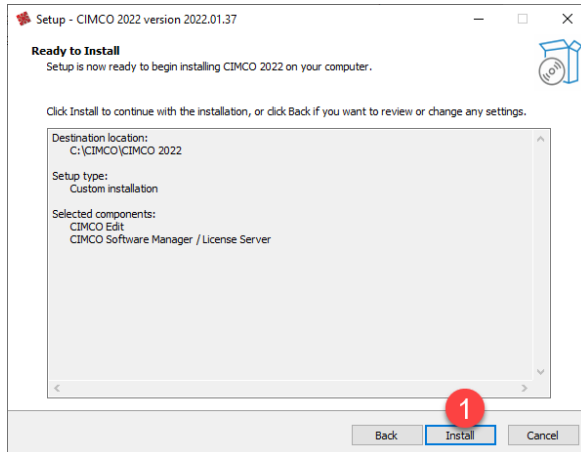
Setup - CIMCO 2022 version 2022.01.37

Ready to Install
Setup is now ready to begin installing CIMCO 2022 on your computer.

Click Install to continue with the installation, or click Back if you want to review or change any settings.

Destination location:
C:\CIMCO\CIMCO 2022

Setup type:
Custom installation

Selected components:
CIMCO Edit
CIMCO Software Manager / License Server

1

Back
Install
Cancel